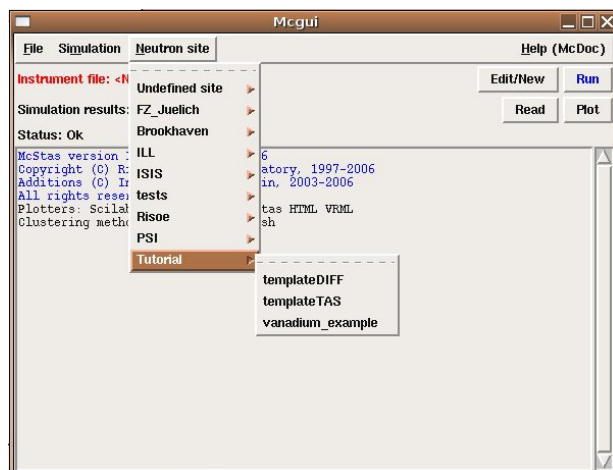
Mcgui

File Simulation Neutron site Help (McDoc)

Instrument file: <N

Simulation results:

Status: Ok

Edit/New Run

Read Plot

McStas version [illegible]6
Copyright (C) R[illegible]atory, 1997-2006
Additions (C) I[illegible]in, 2003-2006
All rights rese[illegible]
Plotters: Scilab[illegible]tas HTML VRML
Clustering metho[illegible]sh

Undefined site
FZ_Juelich
Brookhaven
ILL
ISIS
tests
Risoe
PSI
Tutorial

templateDIFF
templateTAS
vanadium_example